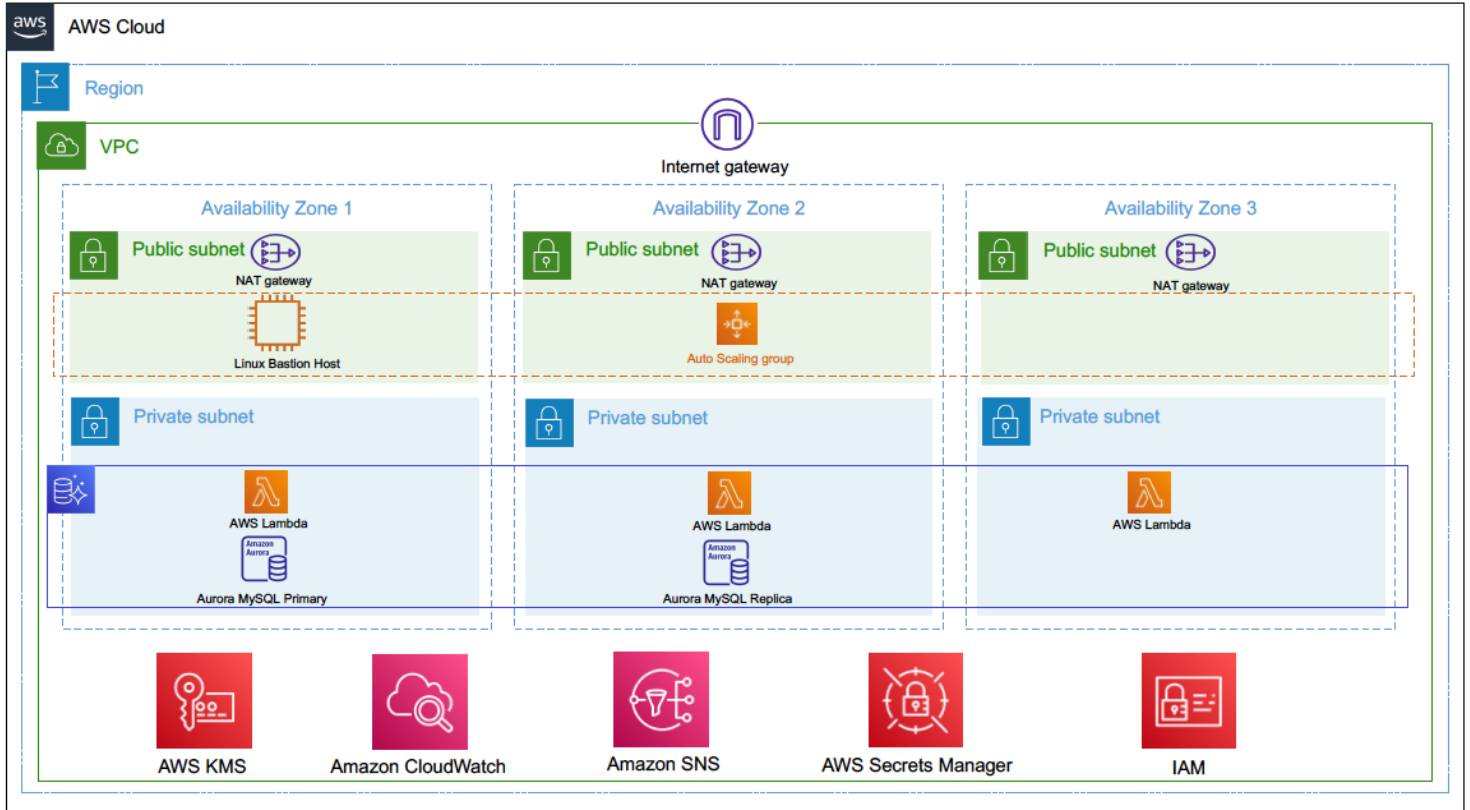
aws

AWS Cloud

Region

VPC

Internet gateway

Availability Zone 1

Public subnet

NAT gateway

Linux Bastion Host

Private subnet

AWS Lambda

Amazon Aurora

Aurora MySQL Primary

Availability Zone 2

Public subnet

NAT gateway

Auto Scaling group

Private subnet

AWS Lambda

Amazon Aurora

Aurora MySQL Replica

Availability Zone 3

Public subnet

NAT gateway

Private subnet

AWS Lambda

AWS KMS

Amazon CloudWatch

Amazon SNS

AWS Secrets Manager

IAM